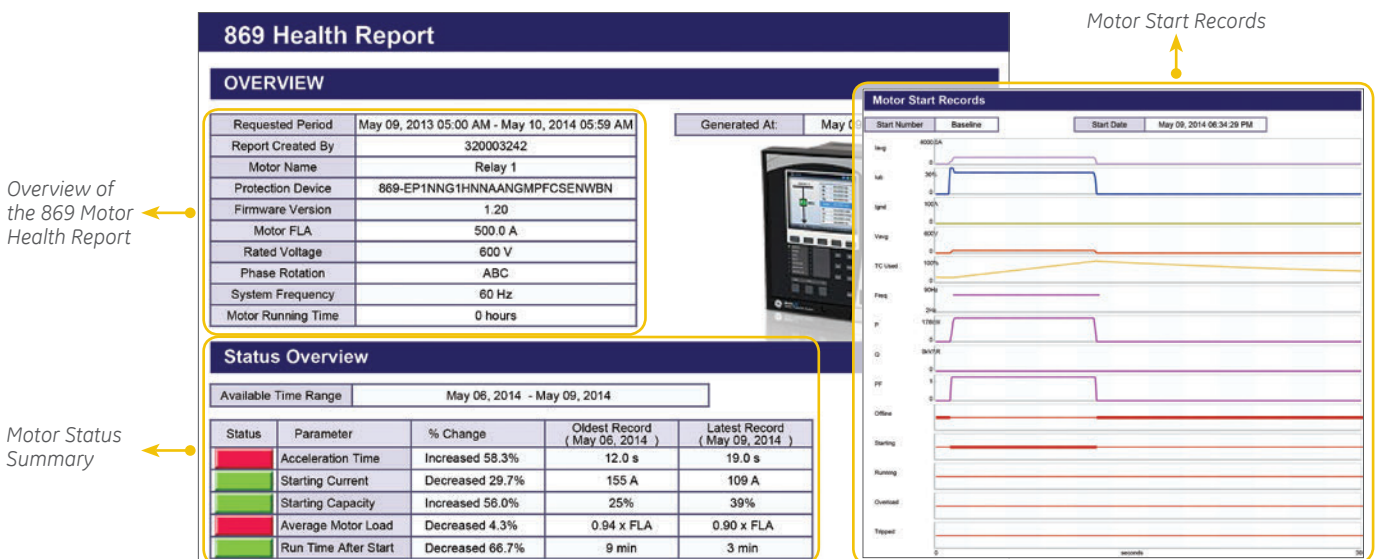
Motor Start Records

869 Health Report

OVERVIEW

| Requested Period | May 09, 2013 05:00 AM - May 10, 2014 05:59 AM |
|---|---|
| Report Created By | 320003242 |
| Motor Name | Relay 1 |
| Protection Device | 869-EP1NNG1HNNAANGMPFCSENWBN |
| Firmware Version | 1.20 |
| Motor FLA | 500.0 A |
| Rated Voltage | 600 V |
| Phase Rotation | ABC |
| System Frequency | 60 Hz |
| Motor Running Time | 0 hours |

Generated At: May 0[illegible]

Overview of the 869 Motor Health Report

Status Overview

Available Time Range | May 06, 2014 - May 09, 2014

| Status | Parameter | % Change | Oldest Record ( May 06, 2014 ) | Latest Record ( May 09, 2014 ) |
|---|---|---|---|---|
| | Acceleration Time | Increased 58.3% | 12.0 s | 19.0 s |
| | Starting Current | Decreased 29.7% | 155 A | 109 A |
| | Starting Capacity | Increased 56.0% | 25% | 39% |
| | Average Motor Load | Decreased 4.3% | 0.94 x FLA | 0.90 x FLA |
| | Run Time After Start | Decreased 66.7% | 9 min | 3 min |

Motor Status Summary

Motor Start Records

Start Number | Baseline | Start Date | May 09, 2014 06:34:29 PM

Iavg 4000.0A 0
Iub 30% 0
Ignd 100A 0
Vavg 600V 0
TC Used 100% 0
Freq 90Hz 2Hz
P 1780W 0
Q 9kVAR 0
PF 1 0
Offline
Starting
Running
Overload
Tripped
0 seconds 3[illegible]